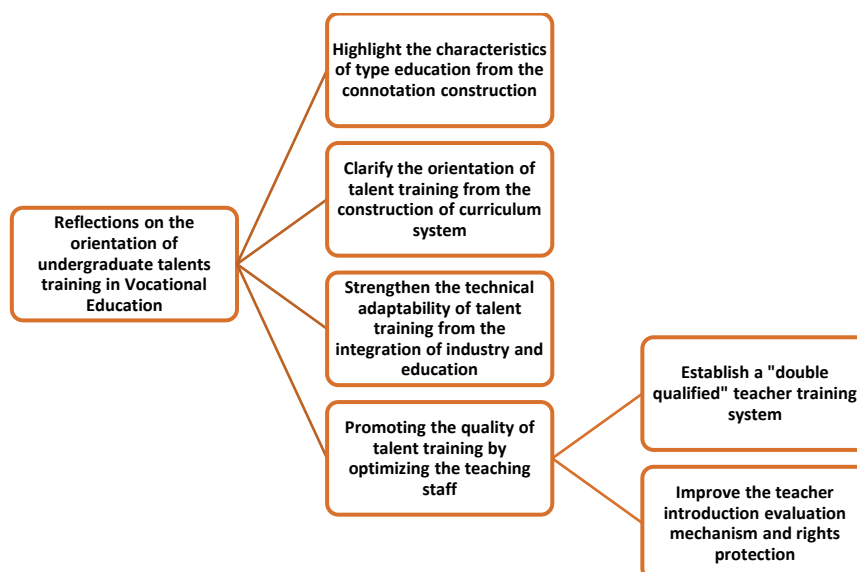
Reflections on the orientation of undergraduate talents training in Vocational Education

Highlight the characteristics of type education from the connotation construction

Clarify the orientation of talent training from the construction of curriculum system

Strengthen the technical adaptability of talent training from the integration of industry and education

Promoting the quality of talent training by optimizing the teaching staff

Establish a "double qualified" teacher training system

Improve the teacher introduction evaluation mechanism and rights protection